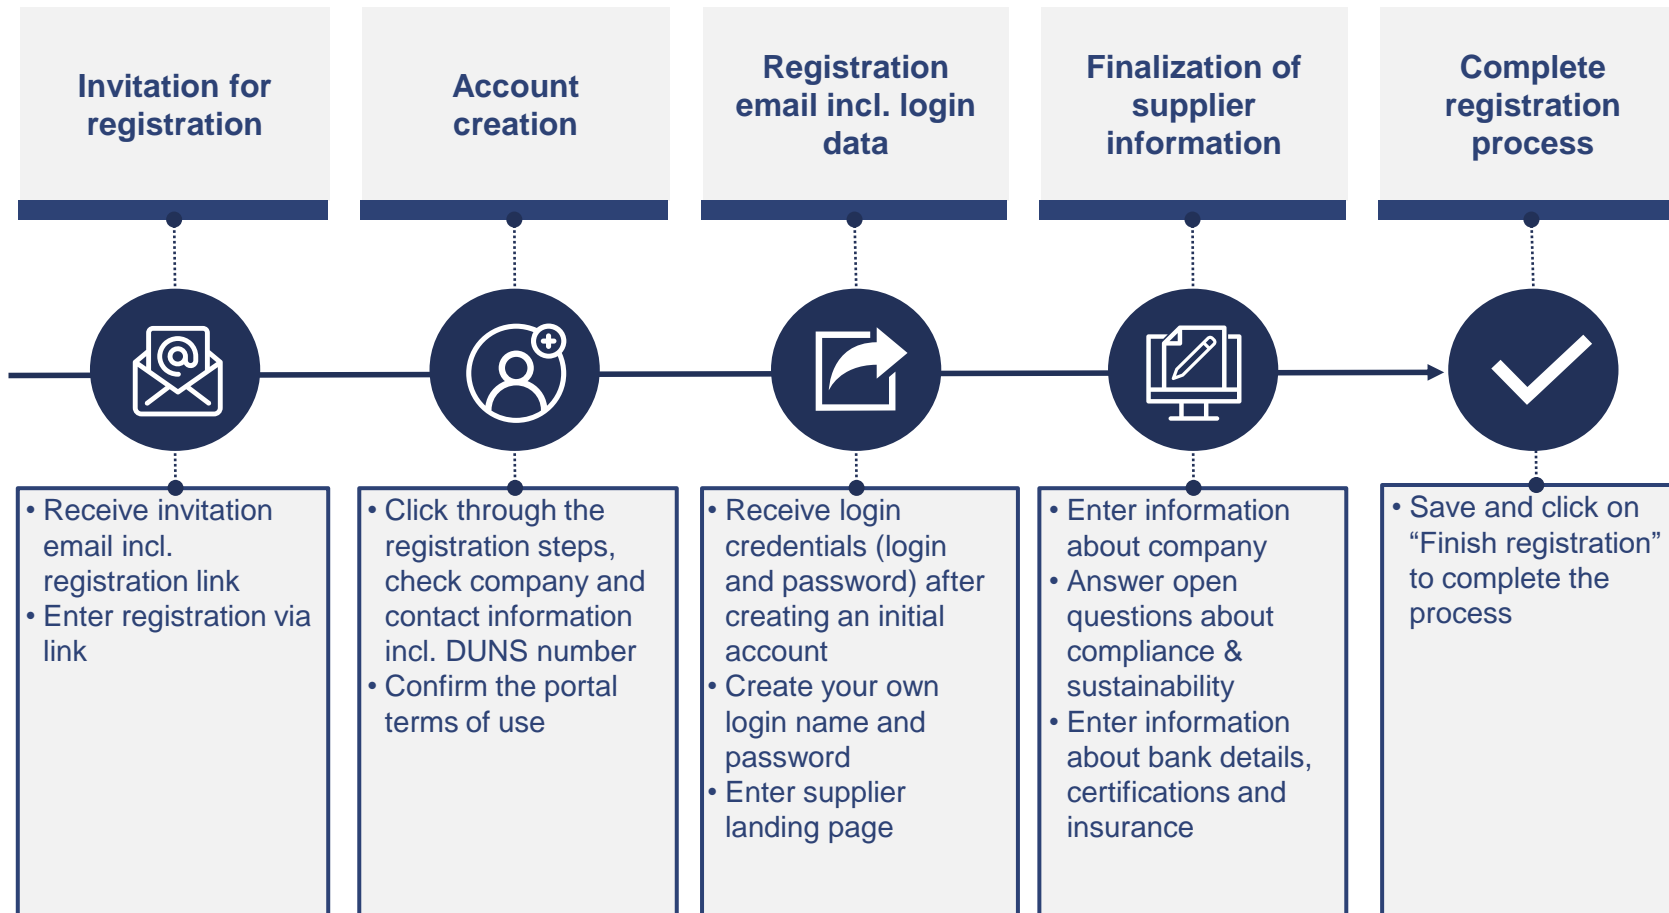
Invitation for registration

• Receive invitation email incl. registration link
• Enter registration via link

Account creation

• Click through the registration steps, check company and contact information incl. DUNS number
• Confirm the portal terms of use

Registration email incl. login data

• Receive login credentials (login and password) after creating an initial account
• Create your own login name and password
• Enter supplier landing page

Finalization of supplier information

• Enter information about company
• Answer open questions about compliance & sustainability
• Enter information about bank details, certifications and insurance

Complete registration process

• Save and click on “Finish registration” to complete the process